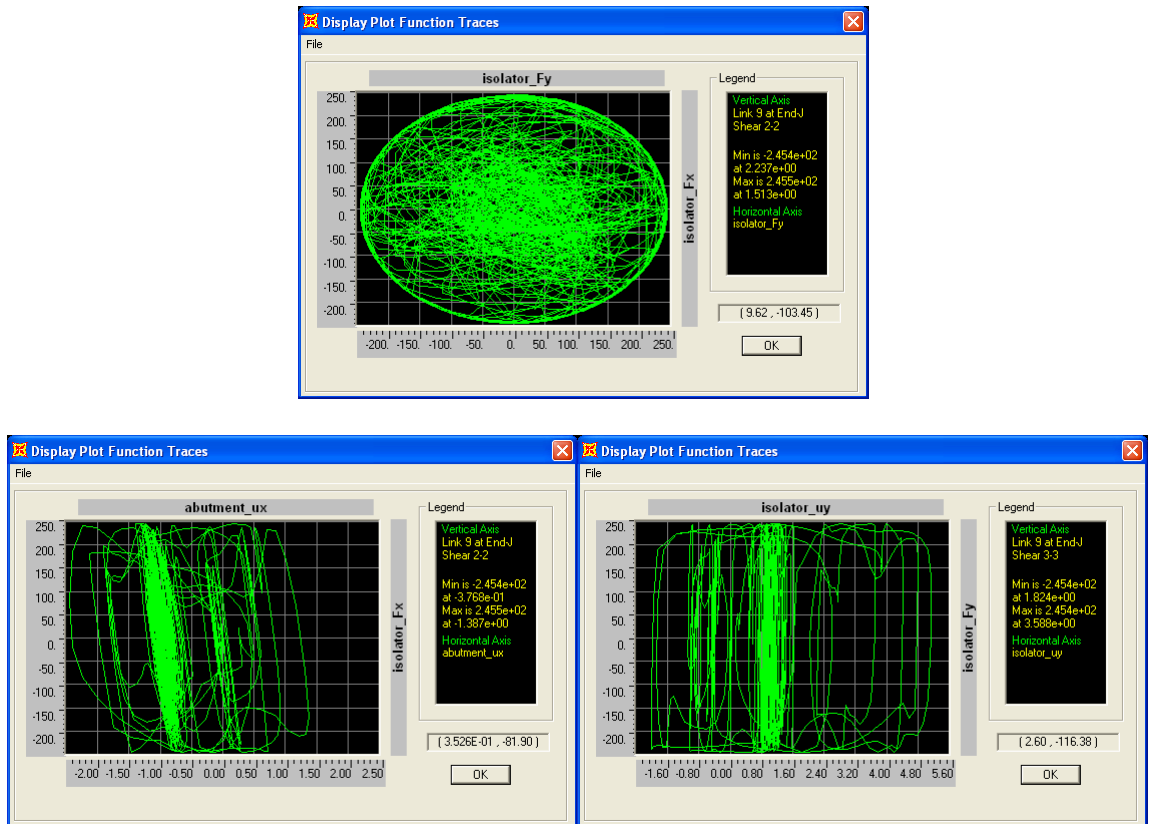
Display Plot Function Traces
File
isolator_Fy
250.
200.
150.
100.
50.
0.
-50.
-100.
-150.
-200.
-200. -150. -100. -50. 0. 50. 100. 150. 200. 250.
isolator_Fx
Legend
Vertical Axis
Link 9 at End-J
Shear 2-2
Min is -2.454e+02
at 2.237e+00
Max is 2.455e+02
at 1.513e+00
Horizontal Axis
isolator_Fy
( 9.62 , -103.45 )
OK

Display Plot Function Traces
File
abutment_ux
250.
200.
150.
100.
50.
0.
-50.
-100.
-150.
-200.
-2.00 -1.50 -1.00 -0.50 0.00 0.50 1.00 1.50 2.00 2.50
isolator_Fx
Legend
Vertical Axis
Link 9 at End-J
Shear 2-2
Min is -2.454e+02
at -3.768e-01
Max is 2.455e+02
at -1.387e+00
Horizontal Axis
abutment_ux
( 3.526E-01 , -81.90 )
OK

Display Plot Function Traces
File
isolator_uy
250.
200.
150.
100.
50.
0.
-50.
-100.
-150.
-200.
-1.60 -0.80 0.00 0.80 1.60 2.40 3.20 4.00 4.80 5.60
isolator_Fy
Legend
Vertical Axis
Link 9 at End-J
Shear 3-3
Min is -2.454e+02
at 1.824e+00
Max is 2.454e+02
at 3.588e+00
Horizontal Axis
isolator_uy
( 2.60 , -116.38 )
OK